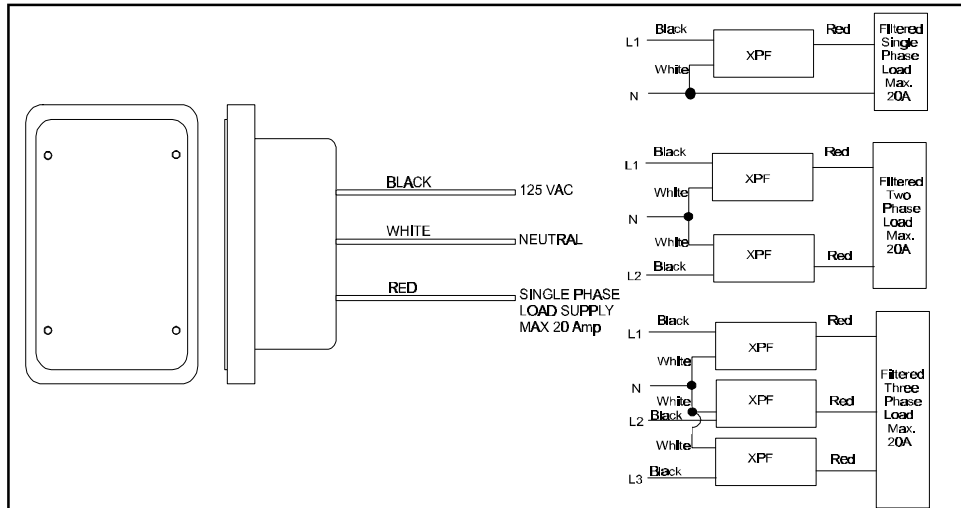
BLACK 125 VAC

WHITE NEUTRAL

RED SINGLE PHASE LOAD SUPPLY MAX 20 Amp

L1 Black XPF Red Filtered Single Phase Load Max. 20A
White
N

L1 Black XPF Red
White
N
White XPF Red Filtered Two Phase Load Max. 20A
L2 Black

L1 Black XPF Red
White
N
White XPF Red Filtered Three Phase Load Max. 20A
L2 Black
White XPF Red
L3 Black